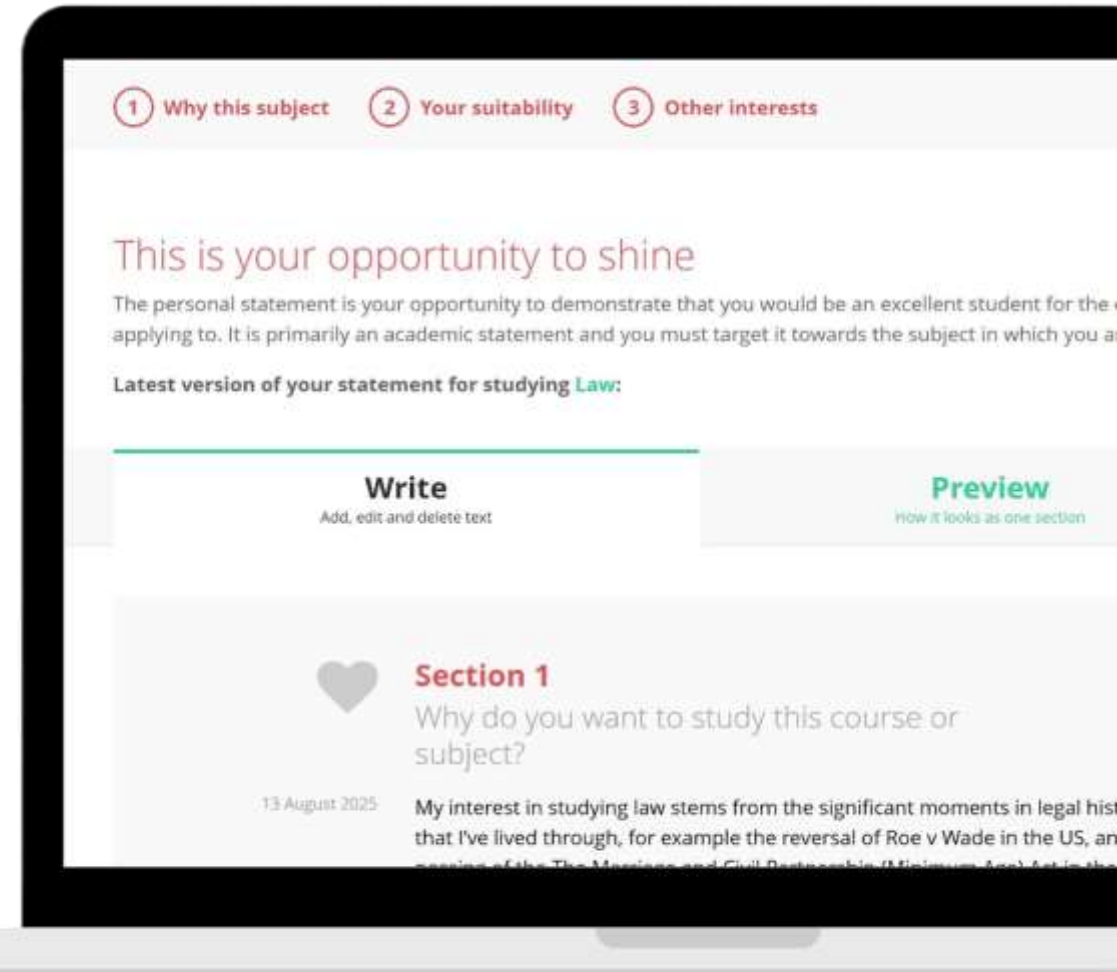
1 Why this subject 2 Your suitability 3 Other interests

This is your opportunity to shine

The personal statement is your opportunity to demonstrate that you would be an excellent student for the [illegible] applying to. It is primarily an academic statement and you must target it towards the subject in which you a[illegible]

Latest version of your statement for studying Law:

Write
Add, edit and delete text

Preview
How it looks as one section

Section 1
Why do you want to study this course or subject?

13 August 2025

My interest in studying law stems from the significant moments in legal hist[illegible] that I've lived through, for example the reversal of Roe v Wade in the US, an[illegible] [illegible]